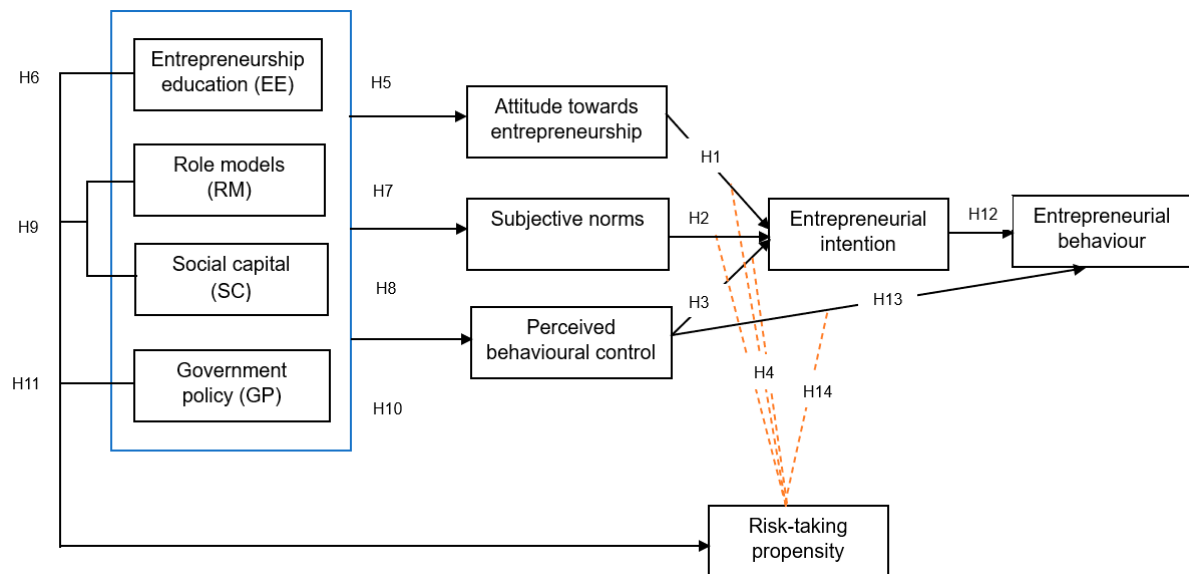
H6

Entrepreneurship education (EE)

H5

Attitude towards entrepreneurship

H1

Role models (RM)

H9

H7

Subjective norms

H2

Entrepreneurial intention

H12

Entrepreneurial behaviour

Social capital (SC)

H8

H3

H13

Perceived behavioural control

H11

Government policy (GP)

H10

H4

H14

Risk-taking propensity